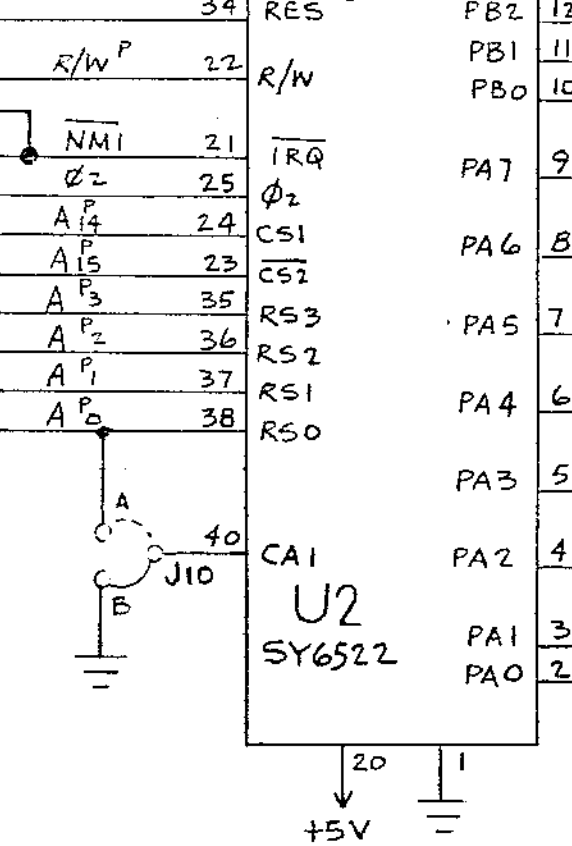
34 $\overline{RES}$
PB2 12
$R/W^P$ 22 $R/W$
PB1 11
PB0 10
$\overline{NMI}$ 21 $\overline{IRQ}$
PA7 9
$\phi 2$ 25 $\phi_2$
$A^P_{14}$ 24 CS1
PA6 8
$A^P_{15}$ 23 $\overline{CS2}$
$A^P_3$ 35 RS3
PA5 7
$A^P_2$ 36 RS2
$A^P_1$ 37 RS1
PA4 6
$A^P_0$ 38 RS0
PA3 5
A
40 CA1
PA2 4
J10
B
U2
SY6522
PA1 3
PA0 2
20
1
+5V